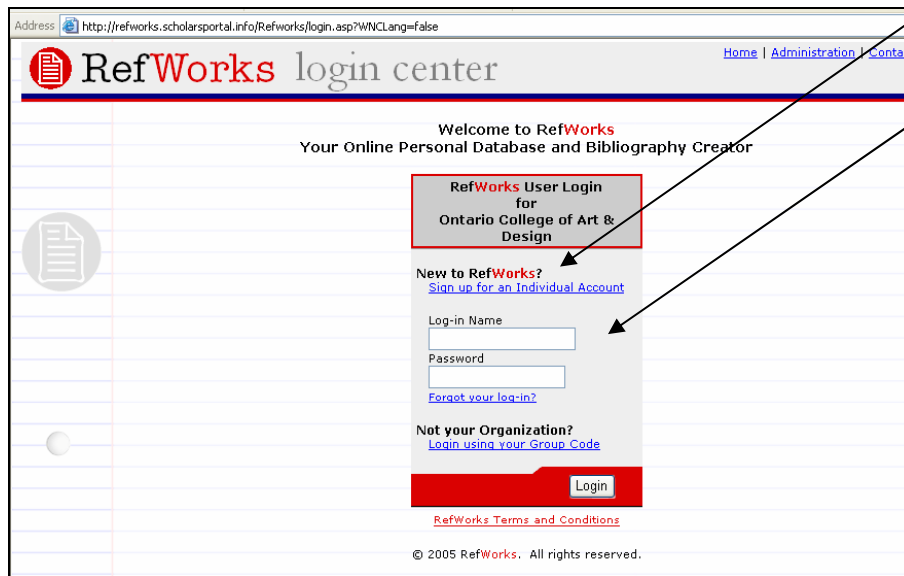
Address http://refworks.scholarsportal.info/Refworks/login.asp?WNCLang=false

RefWorks login center

Home | Administration | Conta

Welcome to RefWorks
Your Online Personal Database and Bibliography Creator

RefWorks User Login for Ontario College of Art & Design

New to RefWorks?
Sign up for an Individual Account

Log-in Name

Password

Forgot your log-in?

Not your Organization?
Login using your Group Code

Login

RefWorks Terms and Conditions

© 2005 RefWorks. All rights reserved.